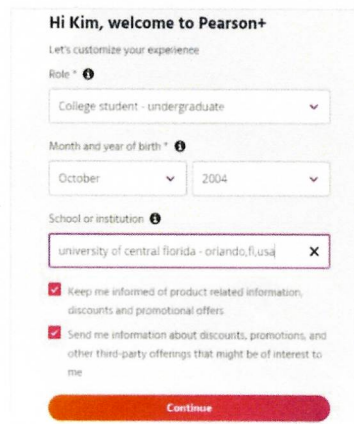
Hi Kim, welcome to Pearson+

Let's customize your experience

Role *

College student - undergraduate

Month and year of birth *

October

2004

School or institution

university of central florida - orlando,fl,usa

Keep me informed of product related information, discounts and promotional offers

Send me information about discounts, promotions, and other third-party offerings that might be of interest to me

Continue